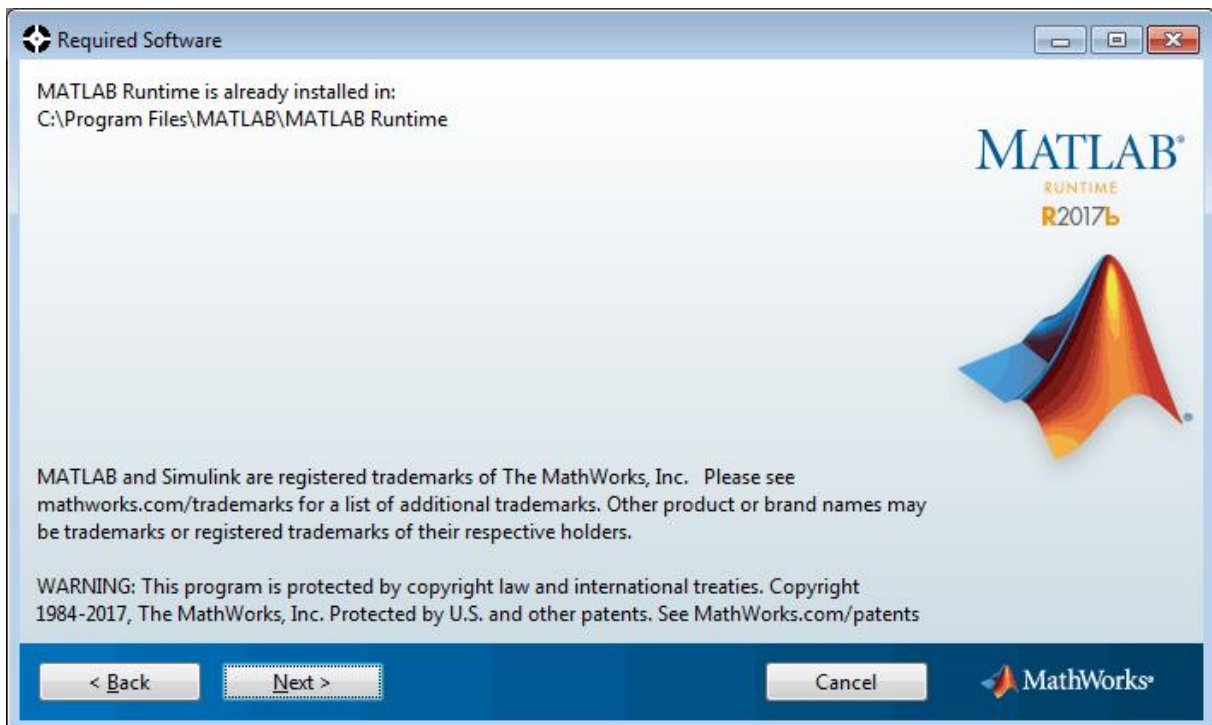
Required Software

MATLAB Runtime is already installed in:
C:\Program Files\MATLAB\MATLAB Runtime

MATLAB®
RUNTIME
R2017b

MATLAB and Simulink are registered trademarks of The MathWorks, Inc. Please see mathworks.com/trademarks for a list of additional trademarks. Other product or brand names may be trademarks or registered trademarks of their respective holders.

WARNING: This program is protected by copyright law and international treaties. Copyright 1984-2017, The MathWorks, Inc. Protected by U.S. and other patents. See MathWorks.com/patents

< Back

Next >

Cancel

MathWorks®